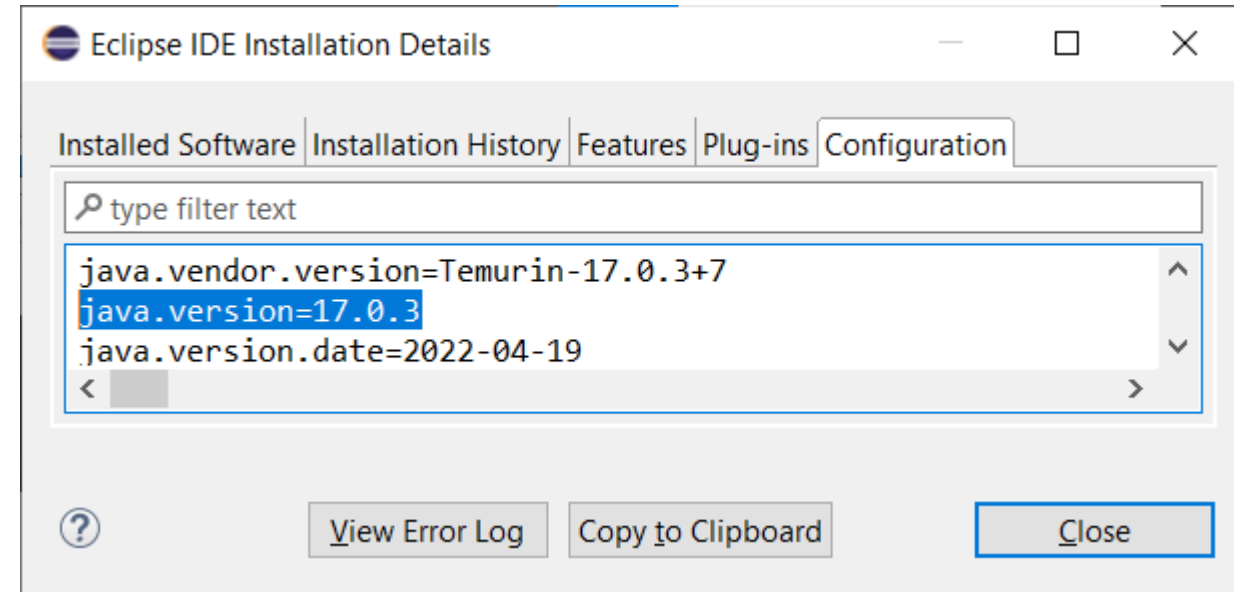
Eclipse IDE Installation Details

Installed Software | Installation History | Features | Plug-ins | Configuration

type filter text

java.vendor.version=Temurin-17.0.3+7
java.version=17.0.3
java.version.date=2022-04-19

?

View Error Log

Copy to Clipboard

Close